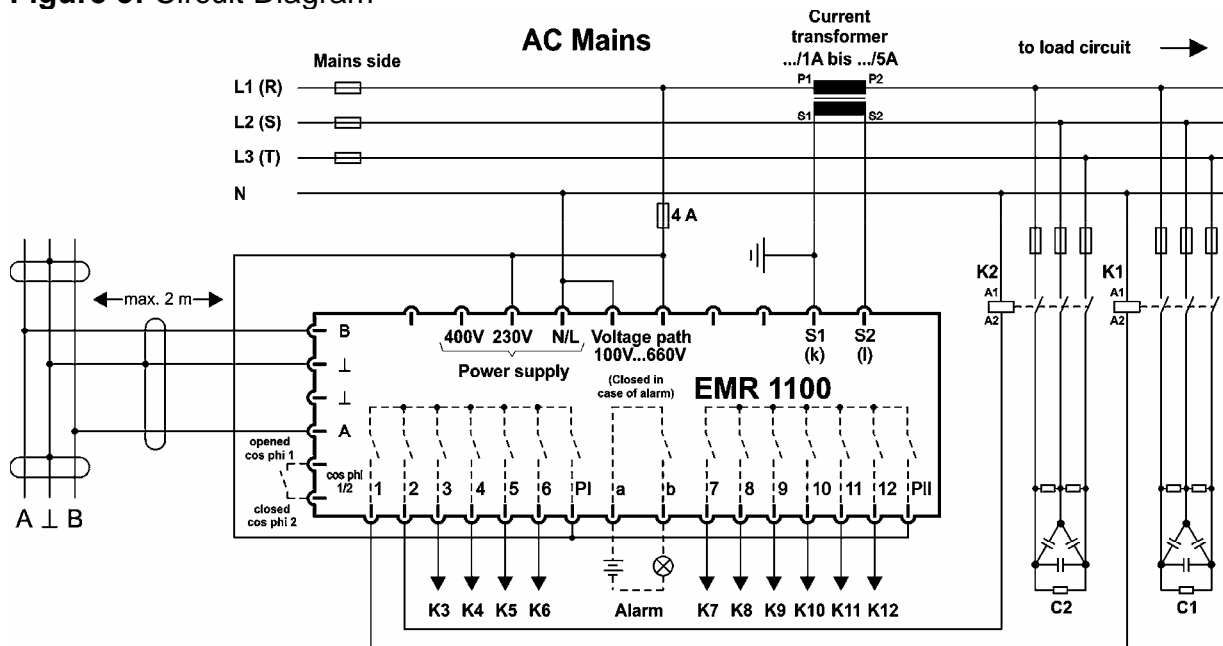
Figure 6: Circuit Diagram

AC Mains

Mains side

Current transformer .../1A bis .../5A

to load circuit

L1 (R)
L2 (S)
L3 (T)
N

P1 P2
S1 S2

4 A

K2
A1
A2

K1
A1
A2

max. 2 m

B
⊥
⊥
A

opened cos phi 1
cos phi 1/2
closed cos phi 2

400V 230V N/L
Power supply

Voltage path 100V...660V

S1 (k)
S2 (l)

(Closed in case of alarm)

EMR 1100

1 2 3 4 5 6 PI a b 7 8 9 10 11 12 PII

K3 K4 K5 K6
Alarm
K7 K8 K9 K10 K11 K12

C2
C1

A ⊥ B